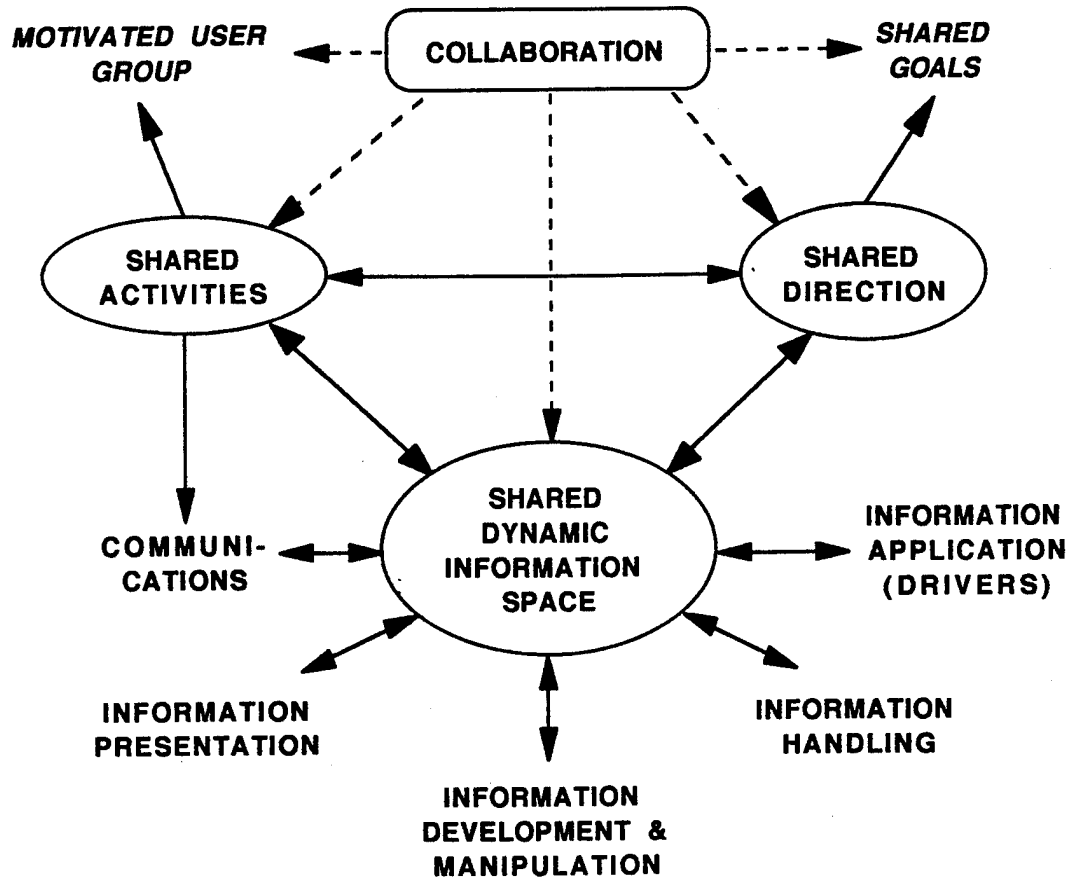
MOTIVATED USER GROUP

COLLABORATION

SHARED GOALS

SHARED ACTIVITIES

SHARED DIRECTION

SHARED DYNAMIC INFORMATION SPACE

COMMUNICATIONS

INFORMATION APPLICATION (DRIVERS)

INFORMATION PRESENTATION

INFORMATION HANDLING

INFORMATION DEVELOPMENT & MANIPULATION